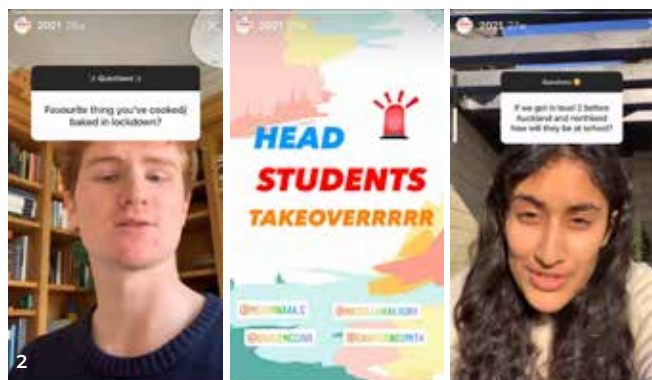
2021 29w

Questions

Favourite thing you've cooked/ baked in lockdown?

2

2021 29w

HEAD

STUDENTS

TAKEOVERRRRR

@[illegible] @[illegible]

@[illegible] @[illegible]

2021 29w

Questions

If we get to level 2 before Auckland and northland how will they be at school?